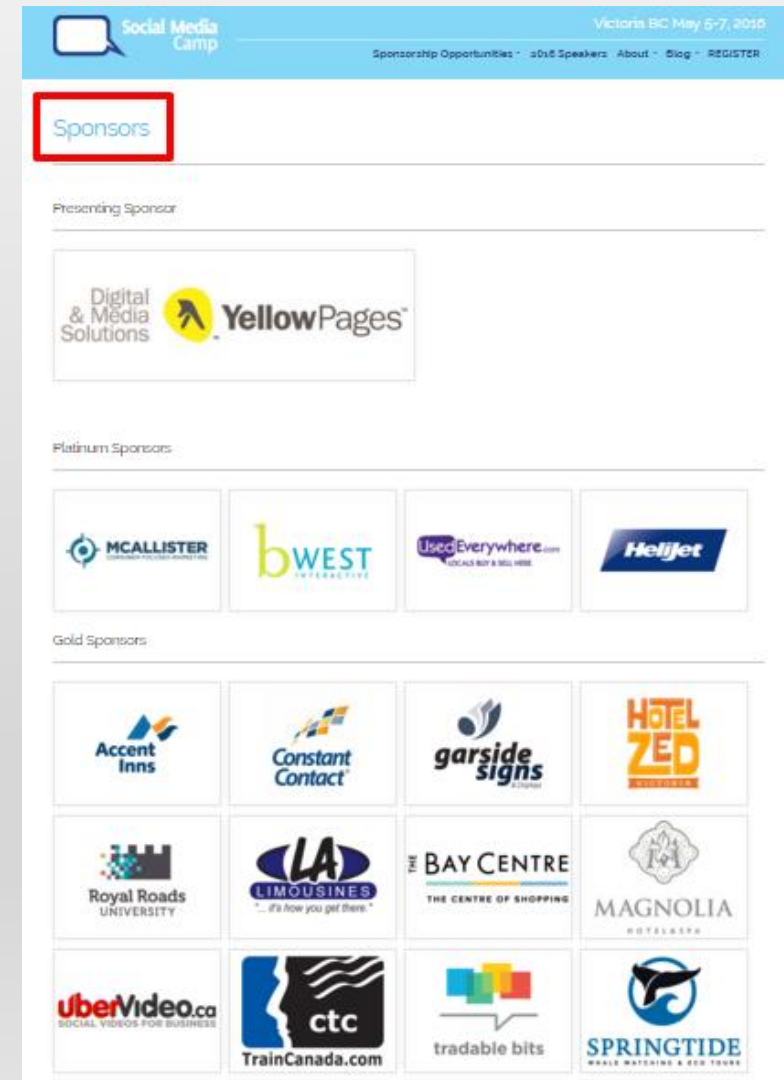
Social Media Camp

Victoria BC May 5-7, 2016

Sponsorship Opportunities · 2016 Speakers · About · Blog · REGISTER

Sponsors

Presenting Sponsor

Digital & Media Solutions YellowPages

Platinum Sponsors

MCALLISTER CONSUMER FOCUSED MARKETING

bWEST INTERACTIVE

UsedEverywhere.com LOCALS BUY & SELL HERE

HeliJet

Gold Sponsors

Accent Inns

Constant Contact

garside signs & displays

HOTEL ZED VICTORIA

Royal Roads UNIVERSITY

LA LIMOUSINES "... it's how you get there."

THE BAY CENTRE THE CENTRE OF SHOPPING

MAGNOLIA HOTEL & SPA

uberVideo.ca SOCIAL VIDEOS FOR BUSINESS

ctc TrainCanada.com

tradable bits

SPRINGTIDE WHALE WATCHING & ECO TOURS